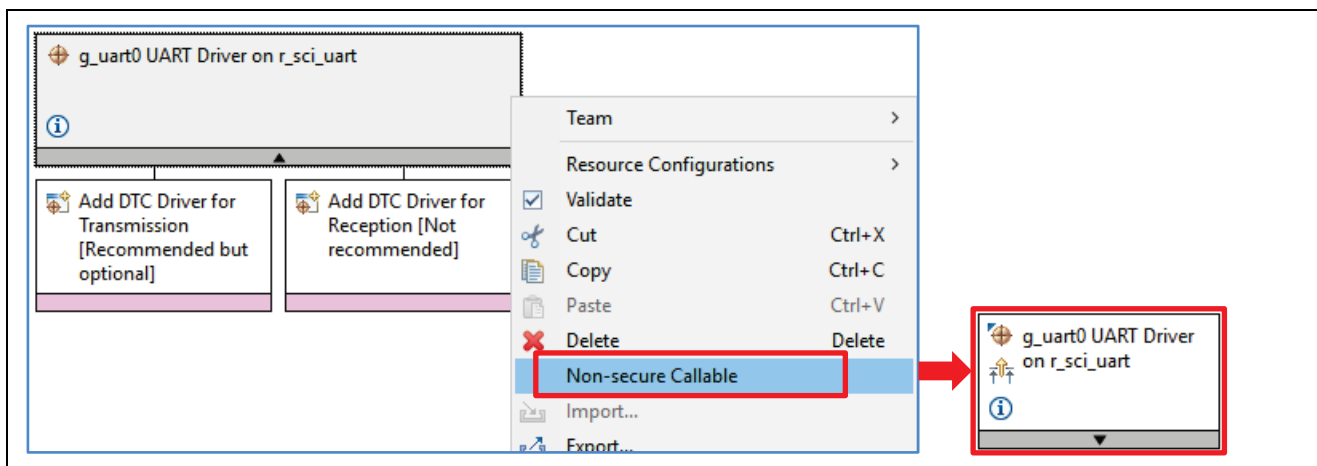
g_uart0 UART Driver on r_sci_uart

Add DTC Driver for Transmission [Recommended but optional]

Add DTC Driver for Reception [Not recommended]

Team >
Resource Configurations >
Validate
Cut Ctrl+X
Copy Ctrl+C
Paste Ctrl+V
Delete Delete
Non-secure Callable
Import...
Export...

g_uart0 UART Driver on r_sci_uart